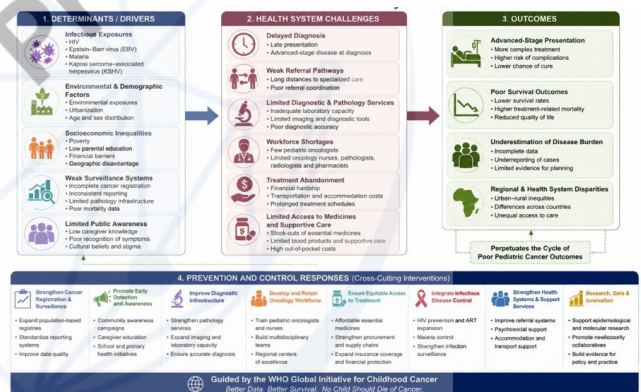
1. DETERMINANTS / DRIVERS

Infectious Exposures
• HIV
• Epstein–Barr virus (EBV)
• Malaria
• Kaposi sarcoma–associated herpesvirus (KSHV)

Environmental & Demographic Factors
• Environmental exposures
• Urbanization
• Age and sex distribution

Socioeconomic Inequalities
• Poverty
• Low parental education
• Financial barriers
• Geographic disadvantage

Weak Surveillance Systems
• Incomplete cancer registration
• Inconsistent reporting
• Limited pathology infrastructure
• Poor mortality data

Limited Public Awareness
• Low caregiver knowledge
• Poor recognition of symptoms
• Cultural beliefs and stigma

2. HEALTH SYSTEM CHALLENGES

Delayed Diagnosis
• Late presentation
• Advanced-stage disease at diagnosis

Weak Referral Pathways
• Long distances to specialized care
• Poor referral coordination

Limited Diagnostic & Pathology Services
• Inadequate laboratory capacity
• Limited imaging and diagnostic tools
• Poor diagnostic accuracy

Workforce Shortages
• Few pediatric oncologists
• Limited oncology nurses, pathologists, radiologists and pharmacists

Treatment Abandonment
• Financial hardship
• Transportation and accommodation costs
• Prolonged treatment schedules

Limited Access to Medicines and Supportive Care
• Stock-outs of essential medicines
• Limited blood products and supportive care
• High out-of-pocket costs

3. OUTCOMES

Advanced-Stage Presentation
• More complex treatment
• Higher risk of complications
• Lower chance of cure

Poor Survival Outcomes
• Lower survival rates
• Higher treatment-related mortality
• Reduced quality of life

Underestimation of Disease Burden
• Incomplete data
• Underreporting of cases
• Limited evidence for planning

Regional & Health System Disparities
• Urban–rural inequities
• Differences across countries
• Unequal access to care

Perpetuates the Cycle of Poor Pediatric Cancer Outcomes

4. PREVENTION AND CONTROL RESPONSES (Cross-Cutting Interventions)

Strengthen Cancer Registration & Surveillance
• Expand population-based registries
• Standardize reporting systems
• Improve data quality

Promote Early Detection and Awareness
• Community awareness campaigns
• Caregiver education
• School and primary health initiatives

Improve Diagnostic Infrastructure
• Strengthen pathology services
• Expand imaging and laboratory capacity
• Ensure accurate diagnosis

Develop and Retain Oncology Workforce
• Train pediatric oncologists and nurses
• Build multidisciplinary teams
• Regional centers of excellence

Ensure Equitable Access to Treatment
• Affordable essential medicines
• Strengthen procurement and supply chains
• Expand insurance coverage and financial protection

Integrate Infectious Disease Control
• HIV prevention and ART expansion
• Malaria control
• Strengthen infection surveillance

Strengthen Health Systems & Support Services
• Improve referral systems
• Psychosocial support
• Accommodation and transport support

Research, Data & Innovation
• Support epidemiological and molecular research
• Promote new/locally collaboratives
• Build evidence for policy and practice

Guided by the WHO Global Initiative for Childhood Cancer
Better Data. Better Survival. No Child Should Die of Cancer.